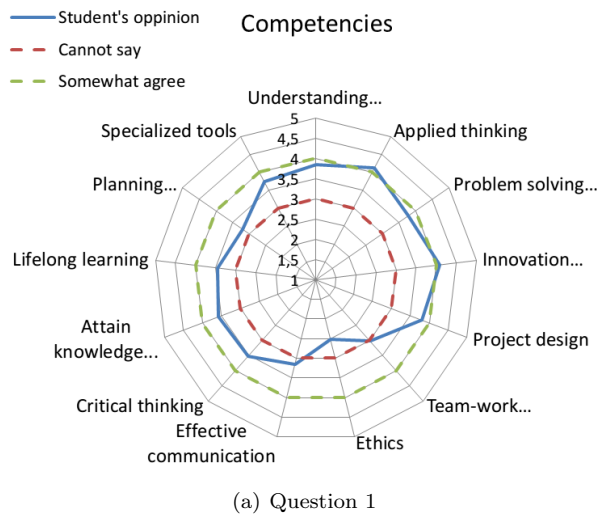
Student's oppinion
Cannot say
Somewhat agree

Competencies

Understanding...
Applied thinking
Problem solving...
Innovation...
Project design
Team-work...
Ethics
Effective communication
Critical thinking
Attain knowledge...
Lifelong learning
Planning...
Specialized tools

5
4,5
4
3,5
3
2,5
2
1,5
1

(a) Question 1